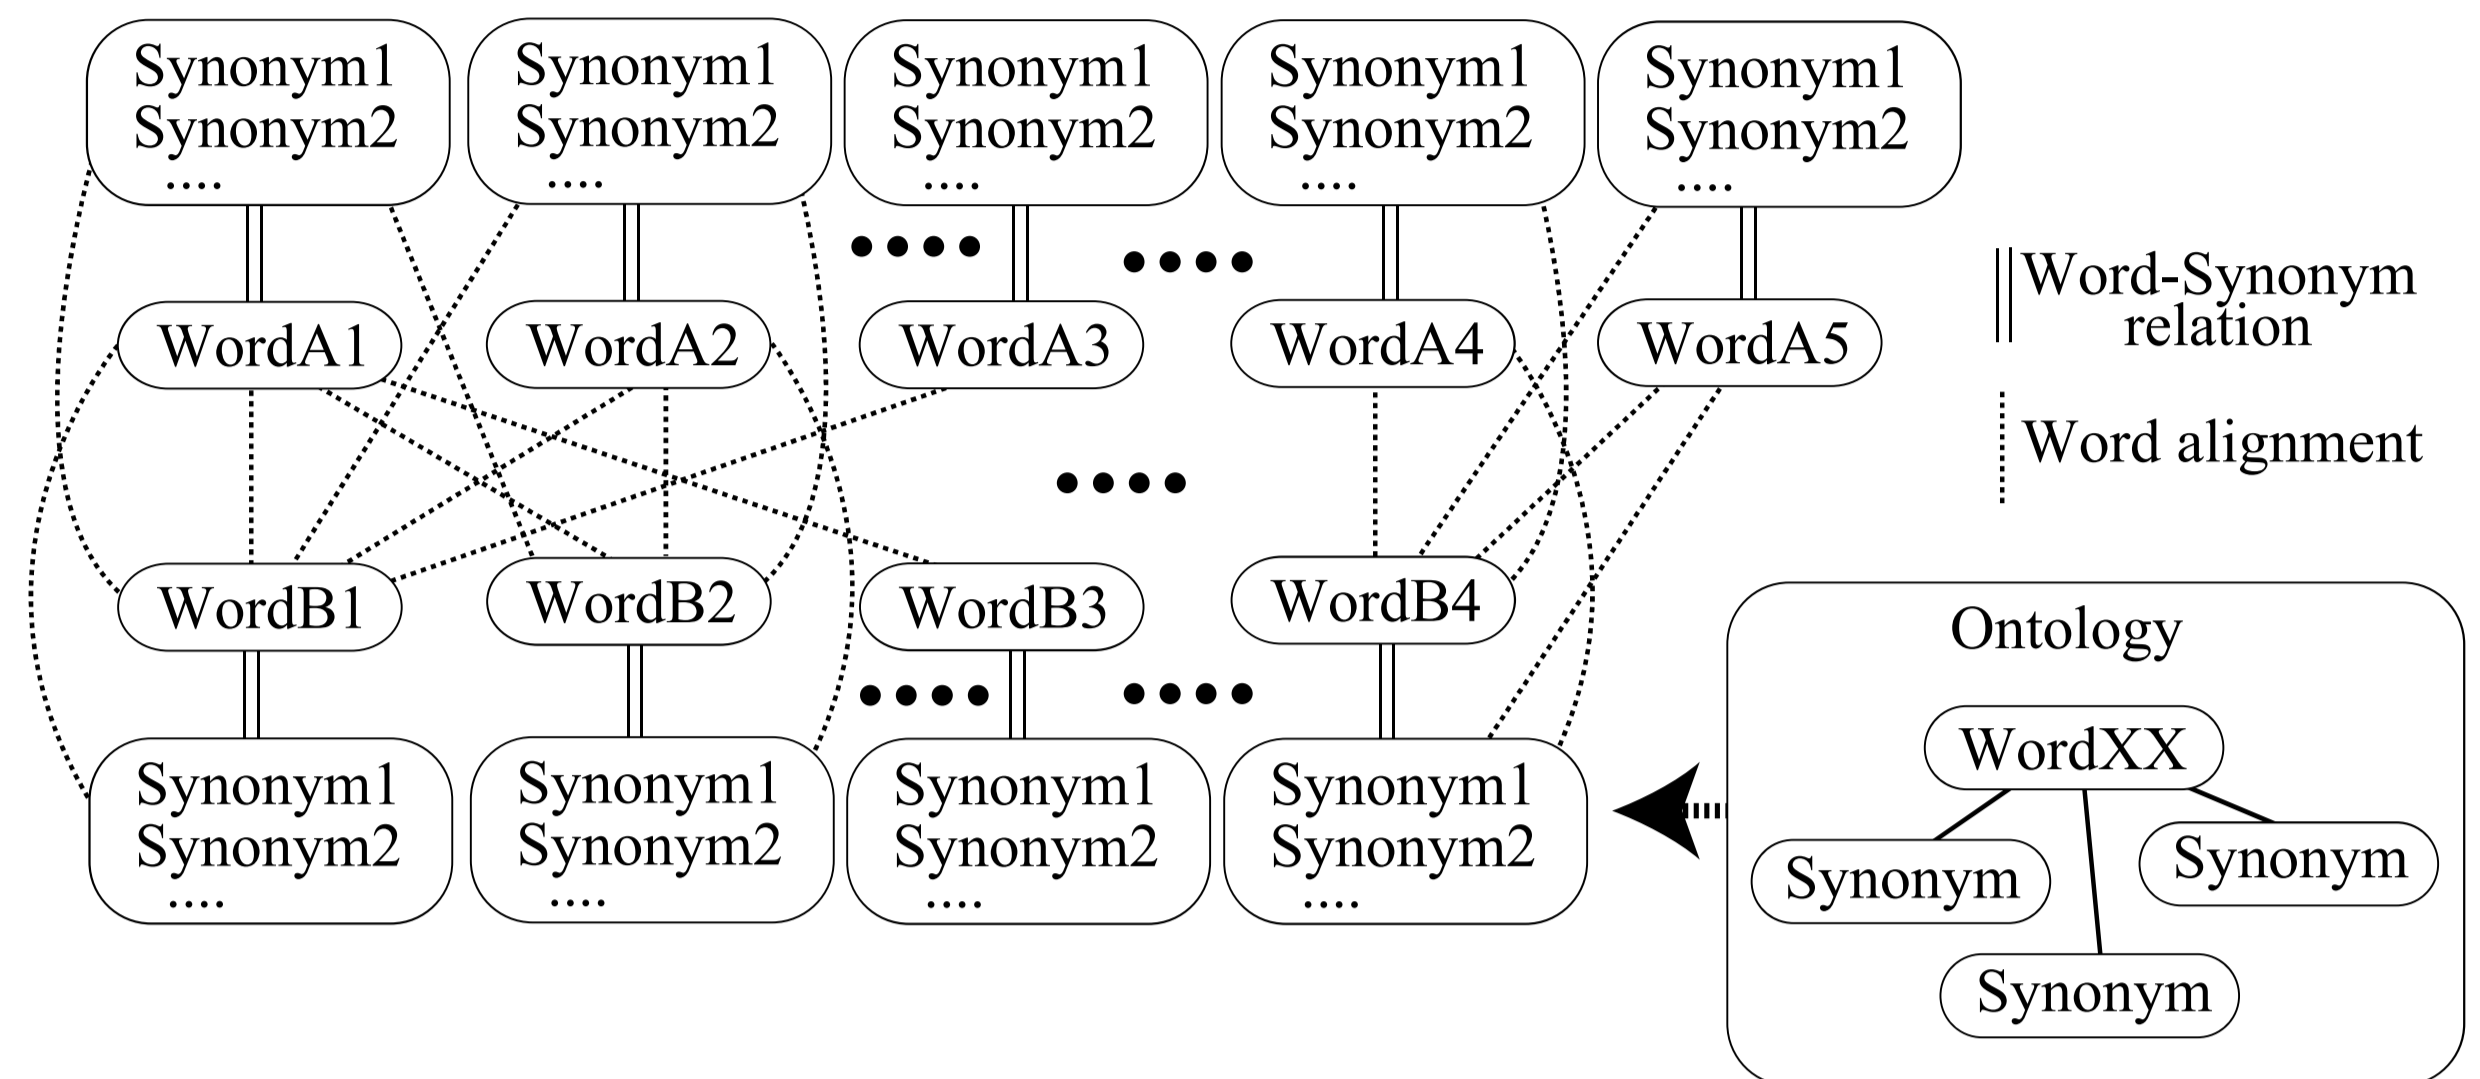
Synonym1
Synonym2
....

Synonym1
Synonym2
....

Synonym1
Synonym2
....

Synonym1
Synonym2
....

Synonym1
Synonym2
....

WordA1 WordA2 WordA3 WordA4 WordA5

Word-Synonym relation

Word alignment

WordB1 WordB2 WordB3 WordB4

Synonym1
Synonym2
....

Synonym1
Synonym2
....

Synonym1
Synonym2
....

Synonym1
Synonym2
....

Ontology

WordXX

Synonym

Synonym

Synonym